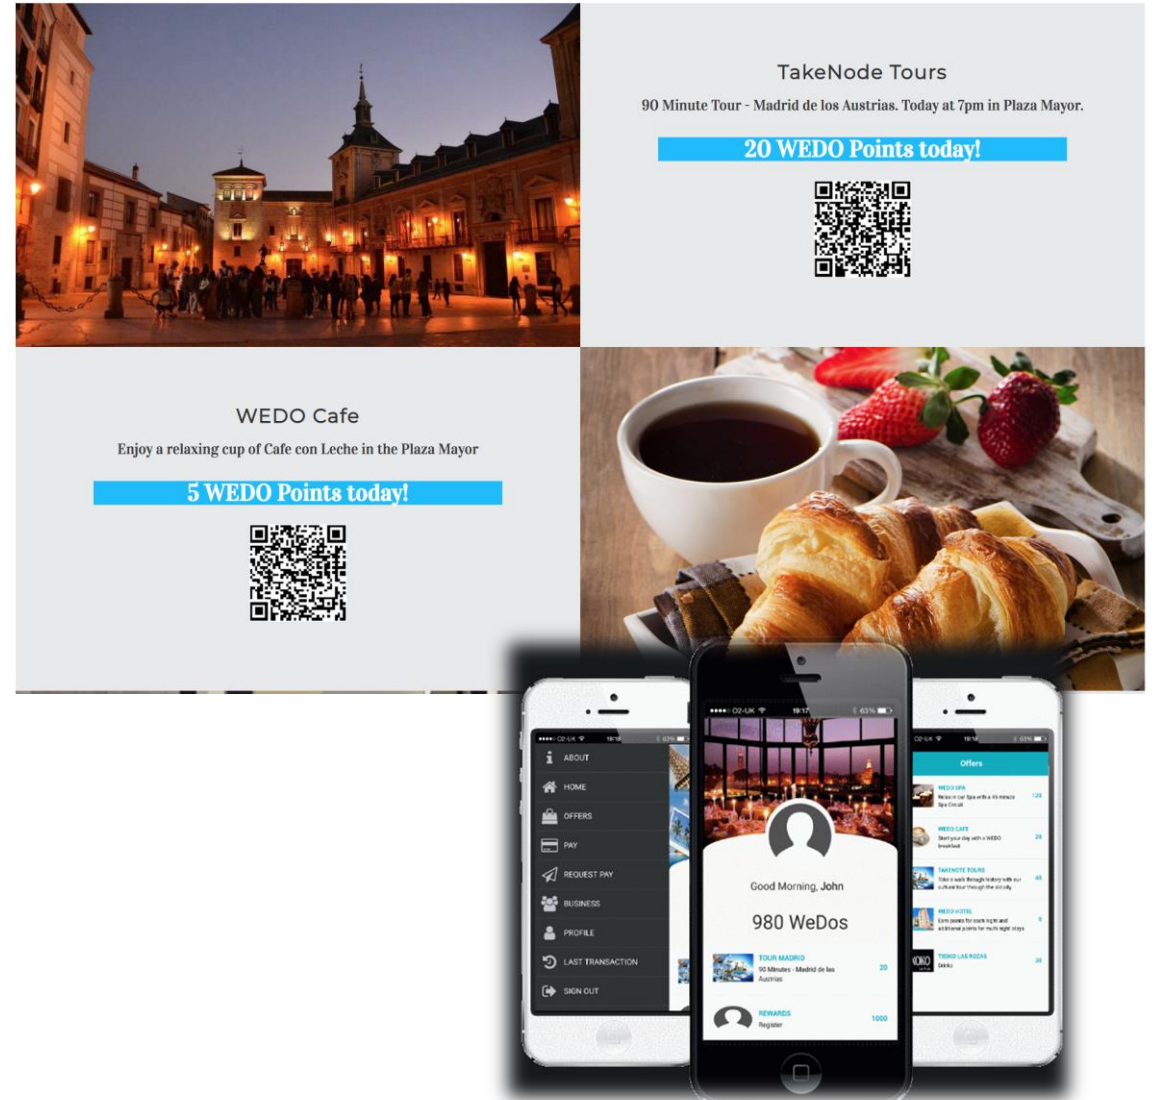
TakeNode Tours

90 Minute Tour - Madrid de los Austrias. Today at 7pm in Plaza Mayor.

20 WEDO Points today!

WEDO Cafe

Enjoy a relaxing cup of Cafe con Leche in the Plaza Mayor

5 WEDO Points today!

O2-UK 19:16

ABOUT

HOME

OFFERS

PAY

REQUEST PAY

BUSINESS

PROFILE

LAST TRANSACTION

SIGN OUT

O2-UK 19:17 63%

Good Morning, John

980 WeDos

TOUR MADRID
90 Minutes - Madrid de los Austrias
20

REWARDS
Register
1000

O2-UK 19:16 63%

Offers

WEDO SPA
Relax in our Spa with a 45 minute Spa Circuit
120

WEDO CAFE
Start your day with a WEDO breakfast
20

TAKENOTE TOURS
Take a walk through history with our cultural tour through the old city
40

WEDO HOTEL
Earn points for each night and additional points for multi night stays
5

TIGRAS LAS ROZAS
Drinks
20